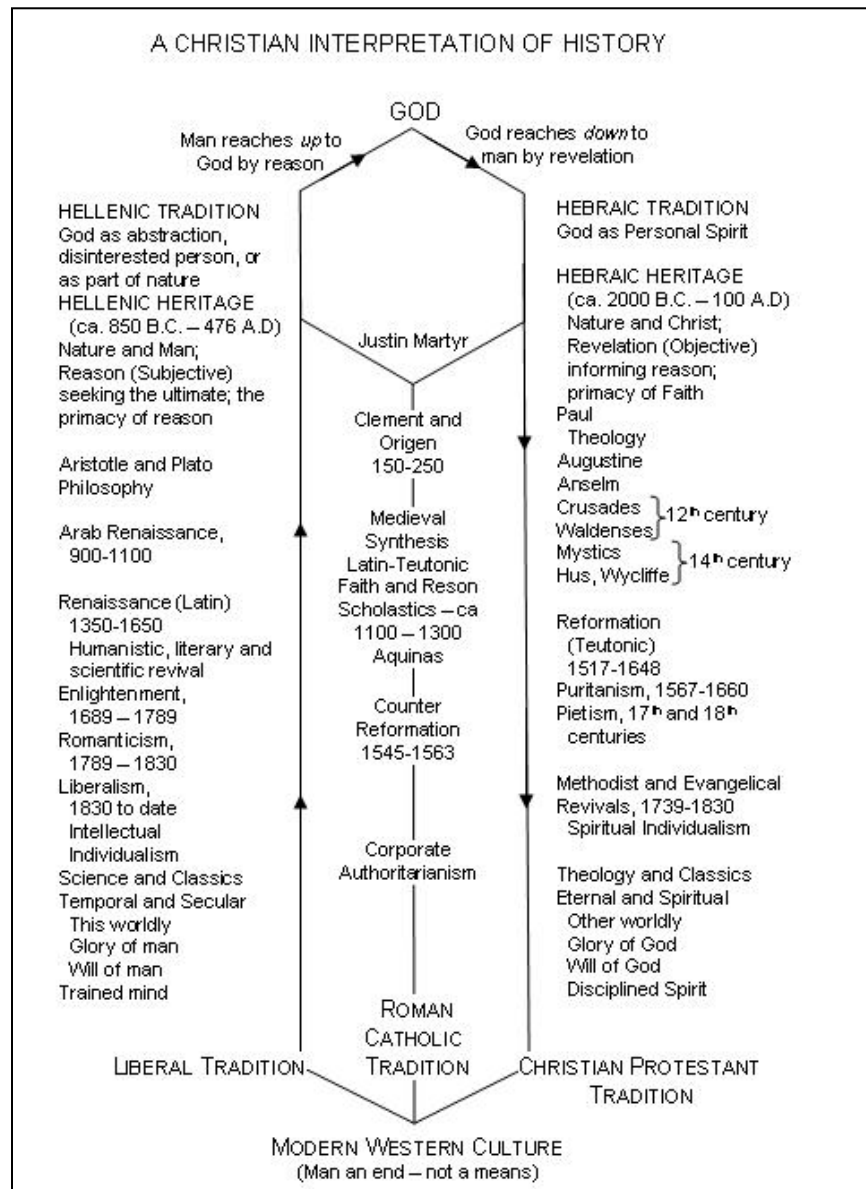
A CHRISTIAN INTERPRETATION OF HISTORY

GOD

Man reaches *up* to God by reason

God reaches *down* to man by revelation

HELLENIC TRADITION
God as abstraction, disinterested person, or as part of nature

HELLENIC HERITAGE
(ca. 850 B.C. – 476 A.D)
Nature and Man;
Reason (Subjective) seeking the ultimate; the primacy of reason

Aristotle and Plato
Philosophy

Arab Renaissance, 900-1100

Renaissance (Latin)
1350-1650
Humanistic, literary and scientific revival
Enlightenment, 1689 – 1789
Romanticism, 1789 – 1830
Liberalism, 1830 to date
Intellectual Individualism
Science and Classics
Temporal and Secular
This worldly
Glory of man
Will of man
Trained mind

Justin Martyr

Clement and Origen
150-250

Medieval Synthesis
Latin-Teutonic
Faith and Reson
Scholastics – ca 1100 – 1300
Aquinas

Counter Reformation
1545-1563

Corporate Authoritarianism

HEBRAIC TRADITION
God as Personal Spirit

HEBRAIC HERITAGE
(ca. 2000 B.C. – 100 A.D)
Nature and Christ;
Revelation (Objective) informing reason;
primacy of Faith
Paul
Theology
Augustine
Anselm
Crusades
Waldenses } 12th century
Mystics
Hus, Wycliffe } 14th century

Reformation
(Teutonic)
1517-1648
Puritanism, 1567-1660
Pietism, 17th and 18th centuries

Methodist and Evangelical Revivals, 1739-1830
Spiritual Individualism

Theology and Classics
Eternal and Spiritual
Other worldly
Glory of God
Will of God
Disciplined Spirit

LIBERAL TRADITION

ROMAN CATHOLIC TRADITION

CHRISTIAN PROTESTANT TRADITION

MODERN WESTERN CULTURE
(Man an end – not a means)